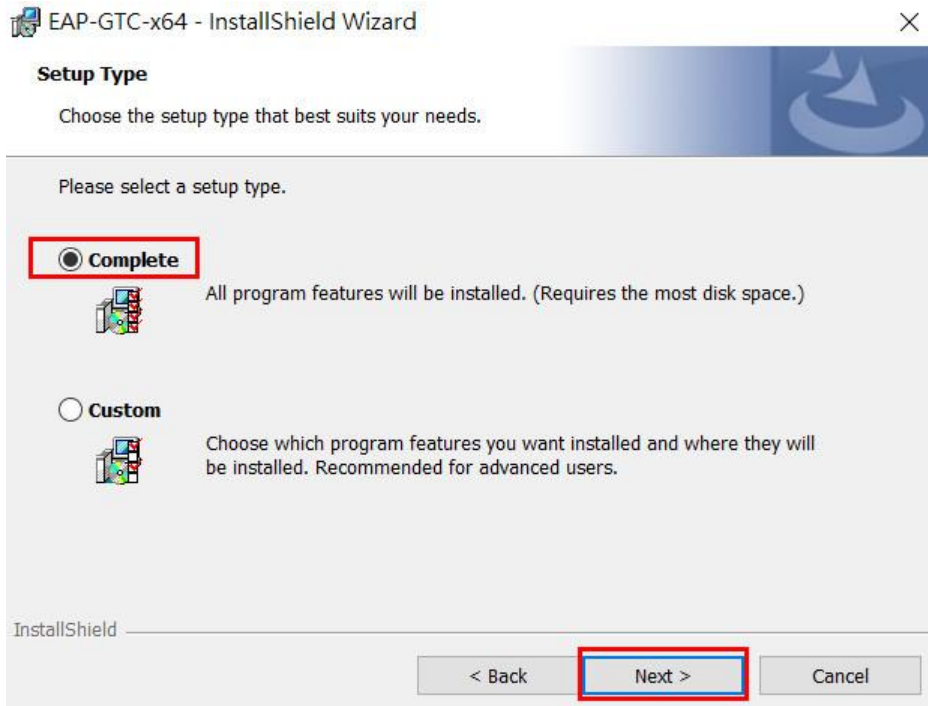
EAP-GTC-x64 - InstallShield Wizard

Setup Type

Choose the setup type that best suits your needs.

Please select a setup type.

Complete

All program features will be installed. (Requires the most disk space.)

Custom

Choose which program features you want installed and where they will be installed. Recommended for advanced users.

InstallShield

< Back

Next >

Cancel